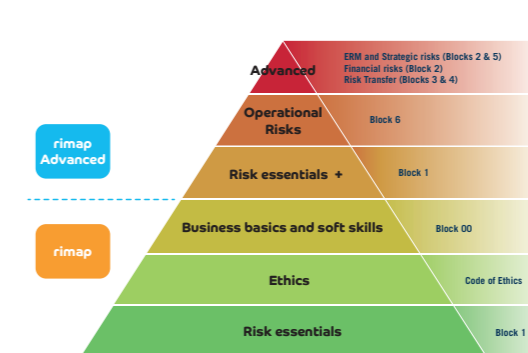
rimap Advanced

rimap

Advanced

ERM and Strategic risks (Blocks 2 & 5)
Financial risks (Block 2)
Risk Transfer (Blocks 3 & 4)

Operational Risks

Block 6

Risk essentials +

Block 1

Business basics and soft skills

Block 00

Ethics

Code of Ethics

Risk essentials

Block 1